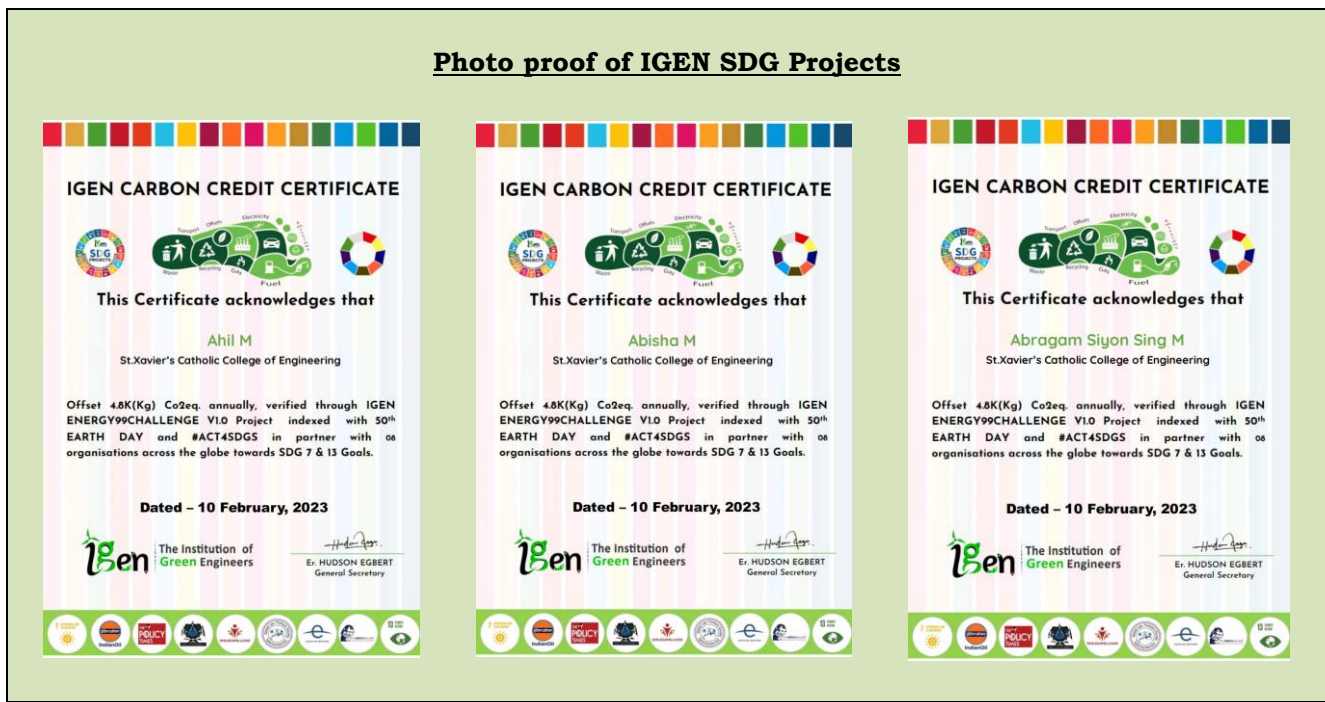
Photo proof of IGEN SDG Projects

IGEN CARBON CREDIT CERTIFICATE

SDG PROJECTS

Transport Offsets Electricity Waste Recycling Gas Fuel

This Certificate acknowledges that

Ahil M

St.Xavier's Catholic College of Engineering

Offset 4.8K(Kg) Co2eq. annually, verified through IGEN ENERGY99CHALLENGE V1.0 Project indexed with 50th EARTH DAY and #ACT4SDGS in partner with 08 organisations across the globe towards SDG 7 & 13 Goals.

Dated – 10 February, 2023

IGen The Institution of Green Engineers

Er. HUDSON EGBERT
General Secretary

IndianOil POLICY

IGEN CARBON CREDIT CERTIFICATE

SDG PROJECTS

Transport Offsets Electricity Waste Recycling Gas Fuel

This Certificate acknowledges that

Abisha M

St.Xavier's Catholic College of Engineering

Offset 4.8K(Kg) Co2eq. annually, verified through IGEN ENERGY99CHALLENGE V1.0 Project indexed with 50th EARTH DAY and #ACT4SDGS in partner with 08 organisations across the globe towards SDG 7 & 13 Goals.

Dated – 10 February, 2023

IGen The Institution of Green Engineers

Er. HUDSON EGBERT
General Secretary

IndianOil POLICY

IGEN CARBON CREDIT CERTIFICATE

SDG PROJECTS

Transport Offsets Electricity Waste Recycling Gas Fuel

This Certificate acknowledges that

Abragam Siyon Sing M

St.Xavier's Catholic College of Engineering

Offset 4.8K(Kg) Co2eq. annually, verified through IGEN ENERGY99CHALLENGE V1.0 Project indexed with 50th EARTH DAY and #ACT4SDGS in partner with 08 organisations across the globe towards SDG 7 & 13 Goals.

Dated – 10 February, 2023

IGen The Institution of Green Engineers

Er. HUDSON EGBERT
General Secretary

IndianOil POLICY